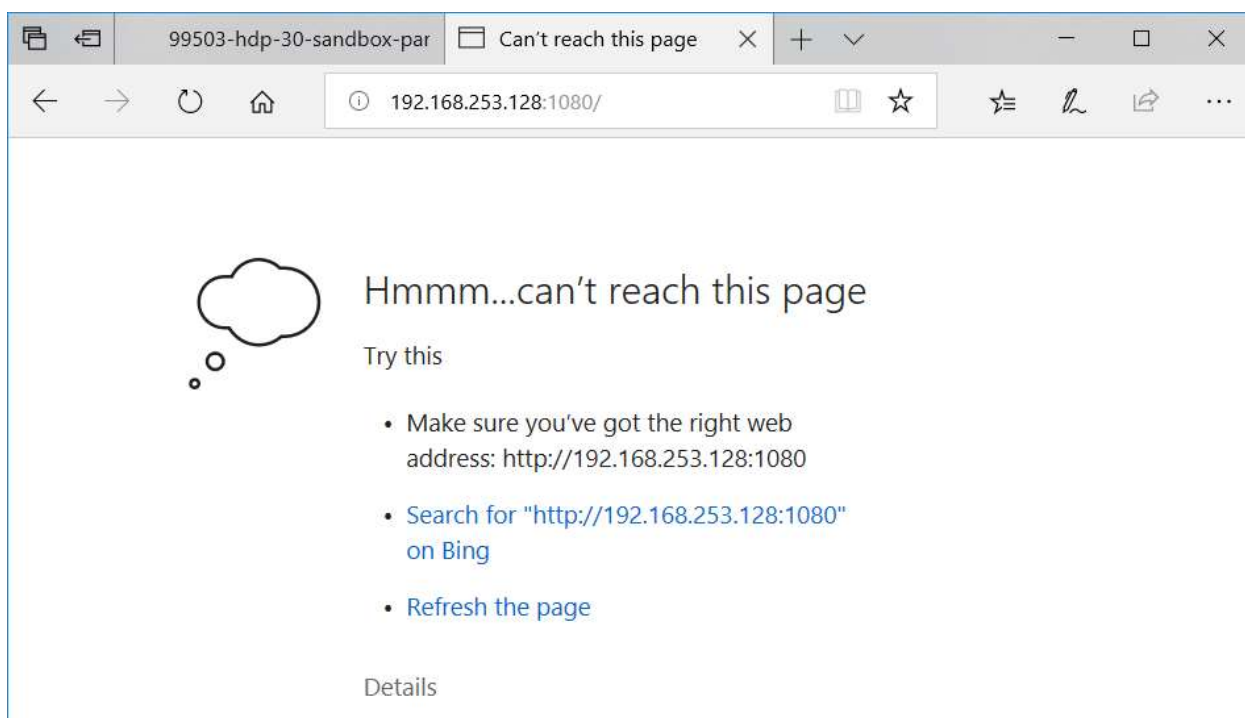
99503-hdp-30-sandbox-par

Can't reach this page

192.168.253.128:1080/

Hmmm...can't reach this page

Try this

- Make sure you've got the right web address: http://192.168.253.128:1080
- Search for "http://192.168.253.128:1080" on Bing
- Refresh the page

Details